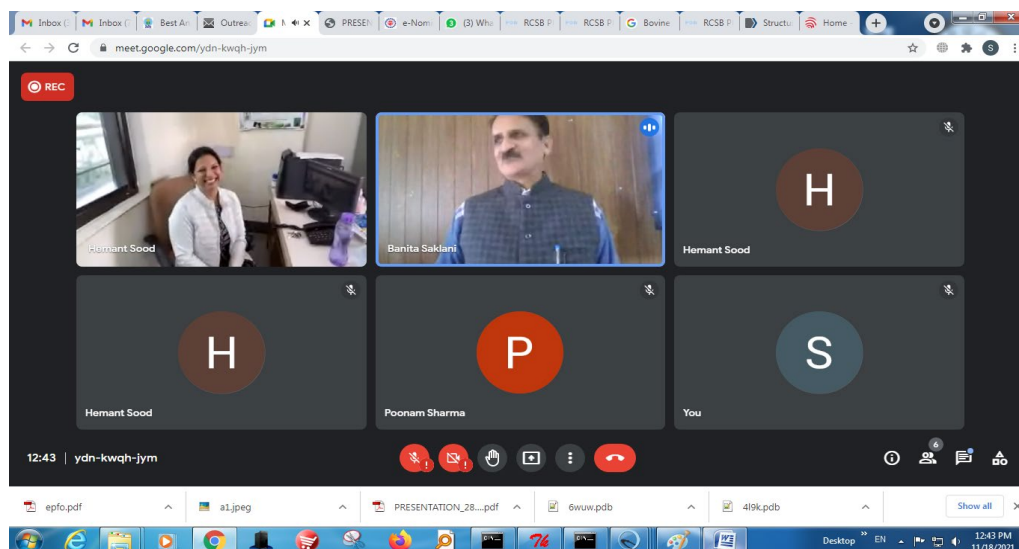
M Inbox ( M Inbox ( Best An Outrea M × PRESEN e-Nom (3) Wha RCSB P RCSB P G Bovine RCSB P Structu Home

meet.google.com/ydn-kwqh-jym

REC

Hemant Sood

Banita Saklani

H

Hemant Sood

H

Hemant Sood

P

Poonam Sharma

S

You

12:43 | ydn-kwqh-jym

6

epfo.pdf

a1.jpeg

PRESENTATION_28....pdf

6wuw.pdb

4l9k.pdb

Show all

Desktop EN 12:43 PM 11/18/2021